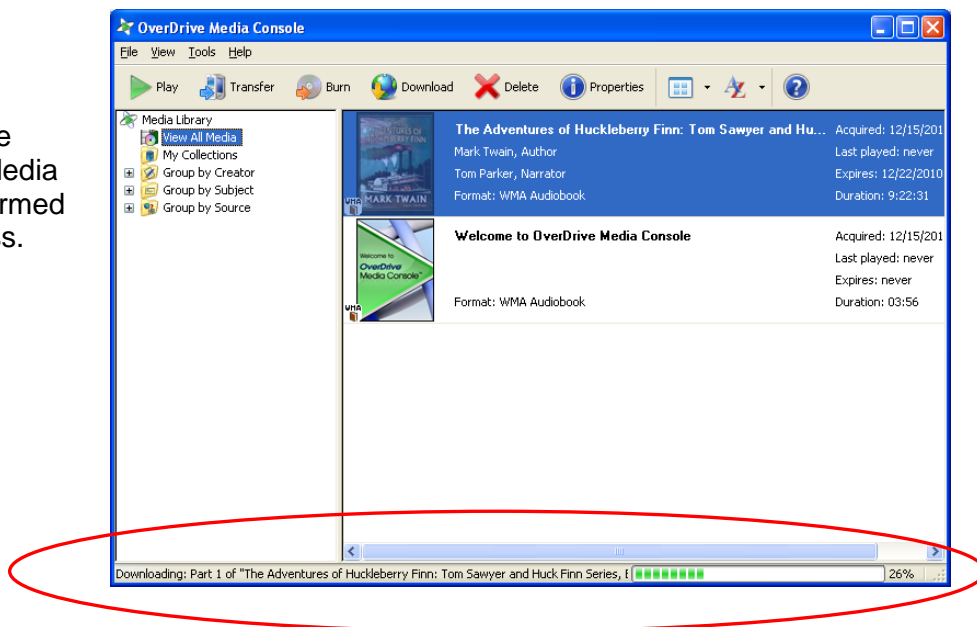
e
ledia
rmed
s.

OverDrive Media Console

File View Tools Help

Play Transfer Burn Download Delete Properties

Media Library
View All Media
My Collections
Group by Creator
Group by Subject
Group by Source

The Adventures of Huckleberry Finn: Tom Sawyer and Hu...
Mark Twain, Author
Tom Parker, Narrator
Format: WMA Audiobook

Acquired: 12/15/201
Last played: never
Expires: 12/22/2010
Duration: 9:22:31

Welcome to OverDrive Media Console
Format: WMA Audiobook

Acquired: 12/15/201
Last played: never
Expires: never
Duration: 03:56

Downloading: Part 1 of "The Adventures of Huckleberry Finn: Tom Sawyer and Huck Finn Series, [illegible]
26%